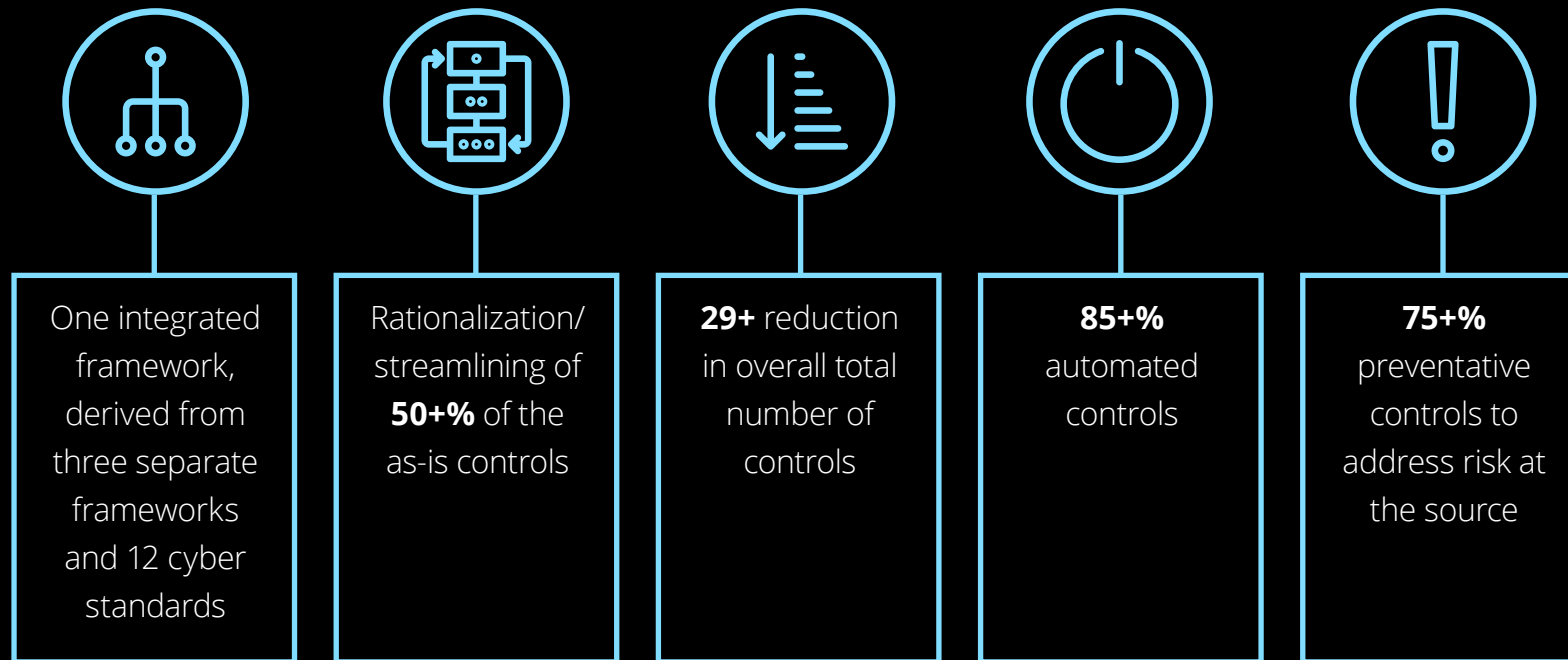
One integrated framework, derived from three separate frameworks and 12 cyber standards

Rationalization/ streamlining of **50+%** of the as-is controls

**29+** reduction in overall total number of controls

**85+%** automated controls

**75+%** preventative controls to address risk at the source